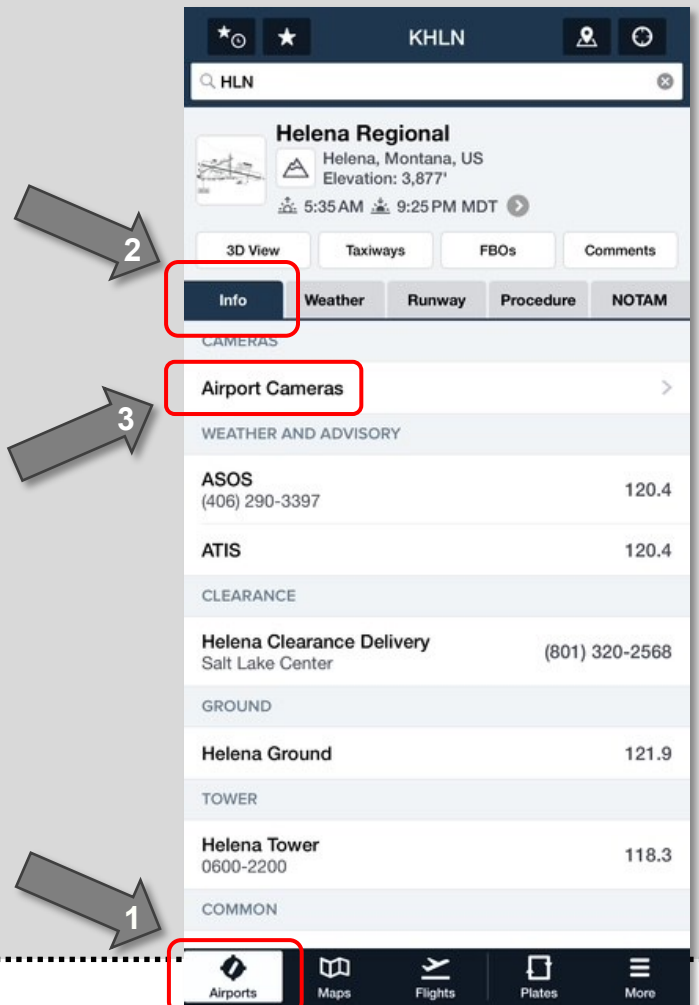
KHLN

HLN

Helena Regional
Helena, Montana, US
Elevation: 3,877'
5:35 AM 9:25 PM MDT

3D View
Taxiways
FBOs
Comments

2

Info
Weather
Runway
Procedure
NOTAM

CAMERAS
Airport Cameras

3

WEATHER AND ADVISORY
ASOS
(406) 290-3397
120.4
ATIS
120.4

CLEARANCE
Helena Clearance Delivery
Salt Lake Center
(801) 320-2568

GROUND
Helena Ground
121.9

TOWER
Helena Tower
0600-2200
118.3

COMMON

1

Airports
Maps
Flights
Plates
More